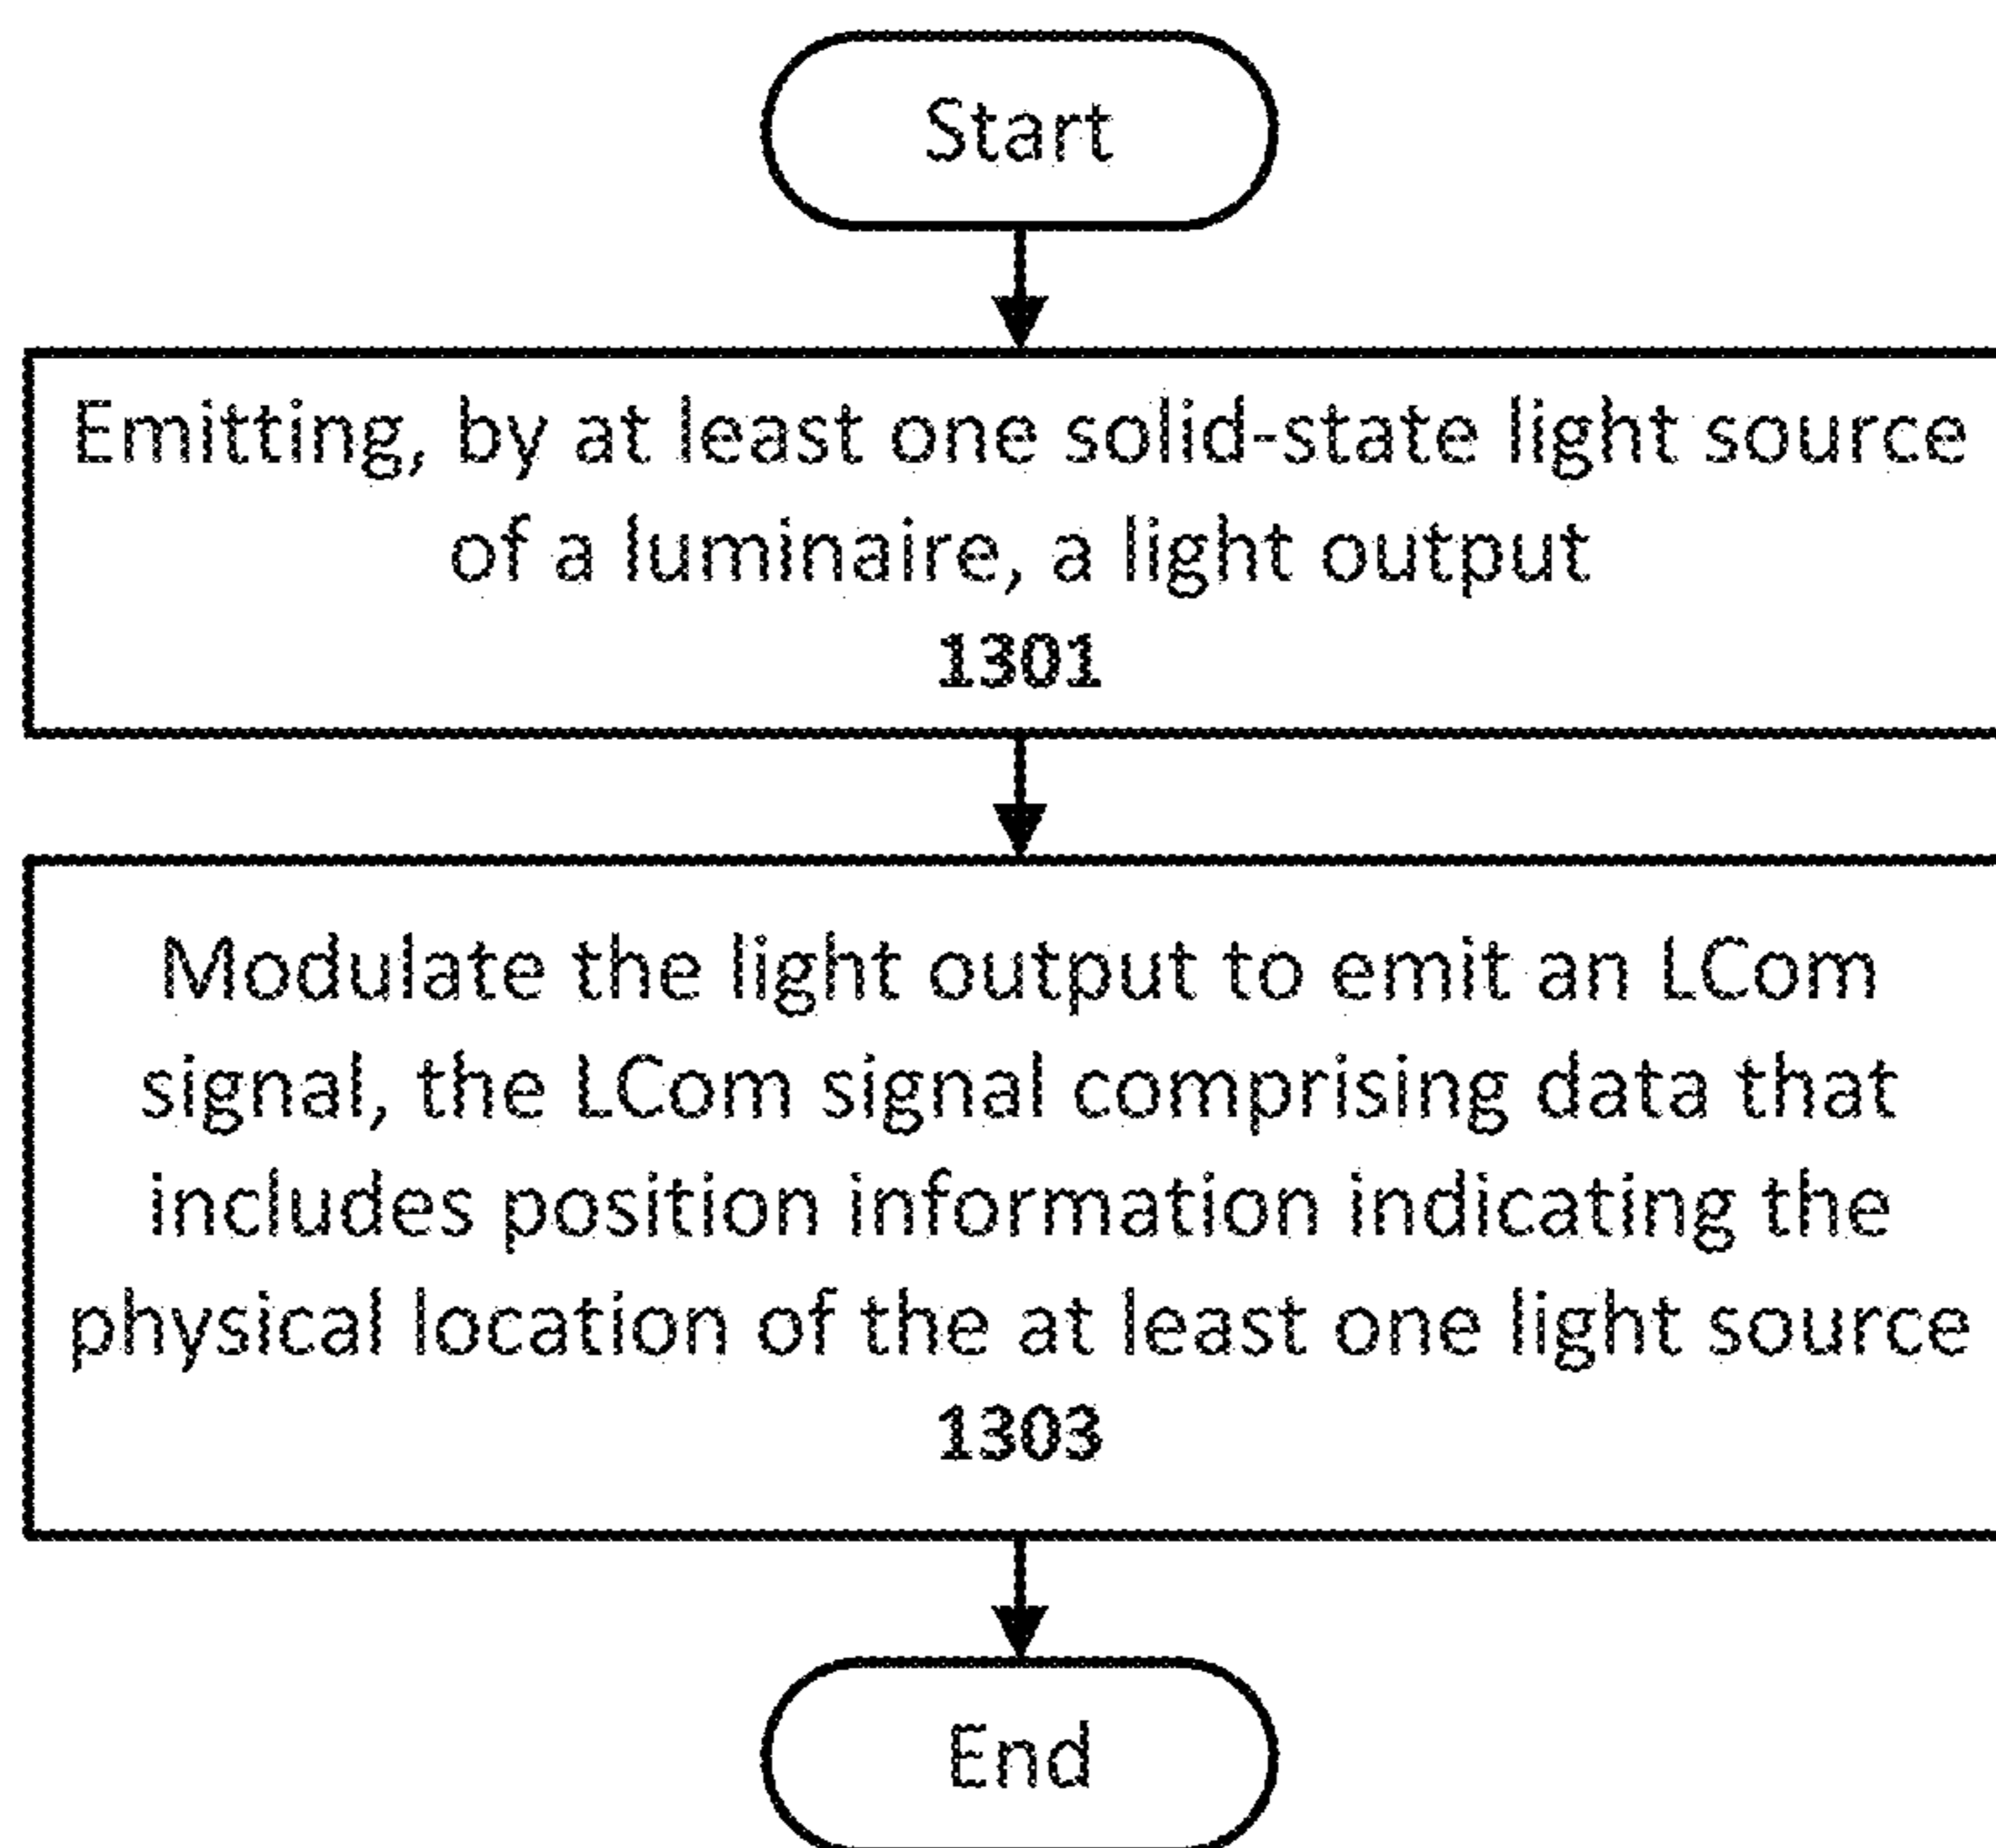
Start

Emitting, by at least one solid-state light source of a luminaire, a light output
1301

Modulate the light output to emit an LCom signal, the LCom signal comprising data that includes position information indicating the physical location of the at least one light source
1303

End